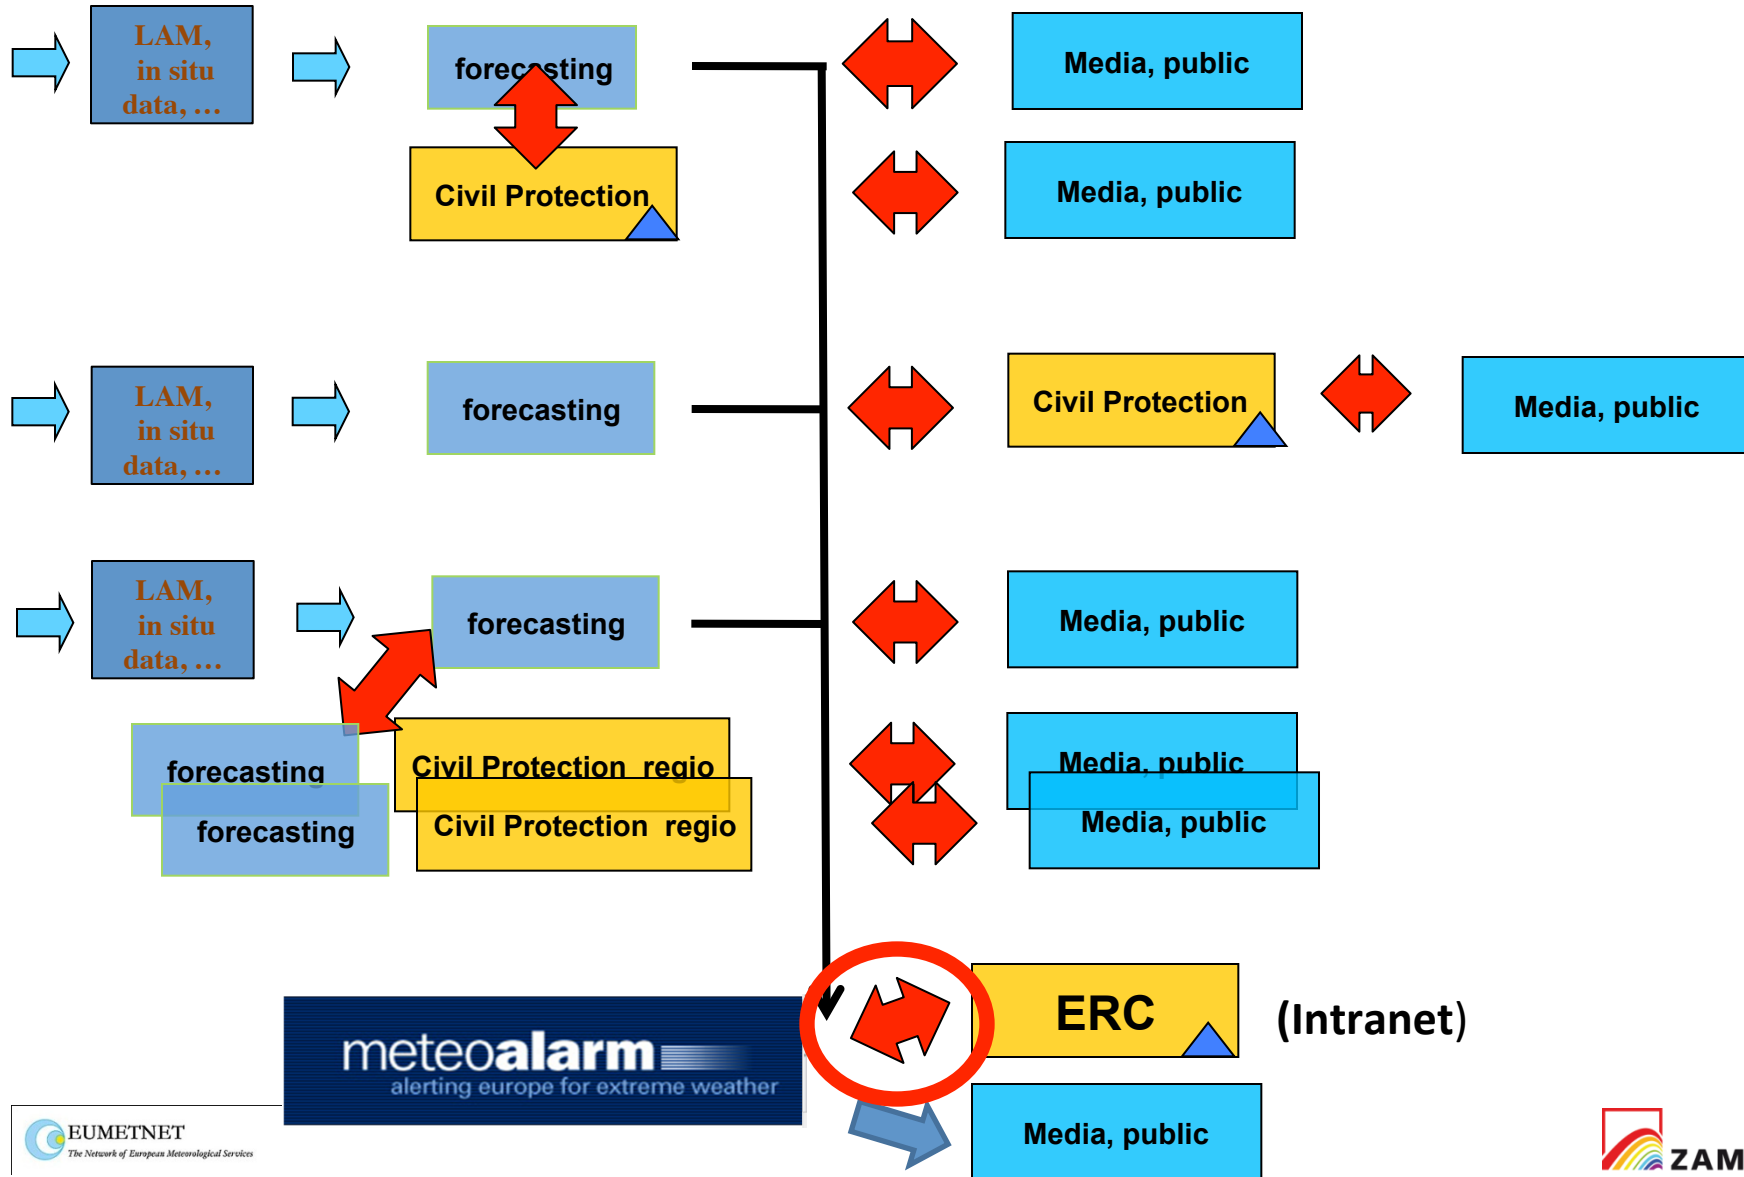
LAM, in situ data, …

forecasting

Civil Protection

Media, public

Media, public

LAM, in situ data, …

forecasting

Civil Protection

Media, public

LAM, in situ data, …

forecasting

Media, public

forecasting

forecasting

Civil Protection regio

Civil Protection regio

Media, public

Media, public

ERC

(Intranet)

meteoalarm
alerting europe for extreme weather

Media, public

EUMETNET
The Network of European Meteorological Services

ZAM